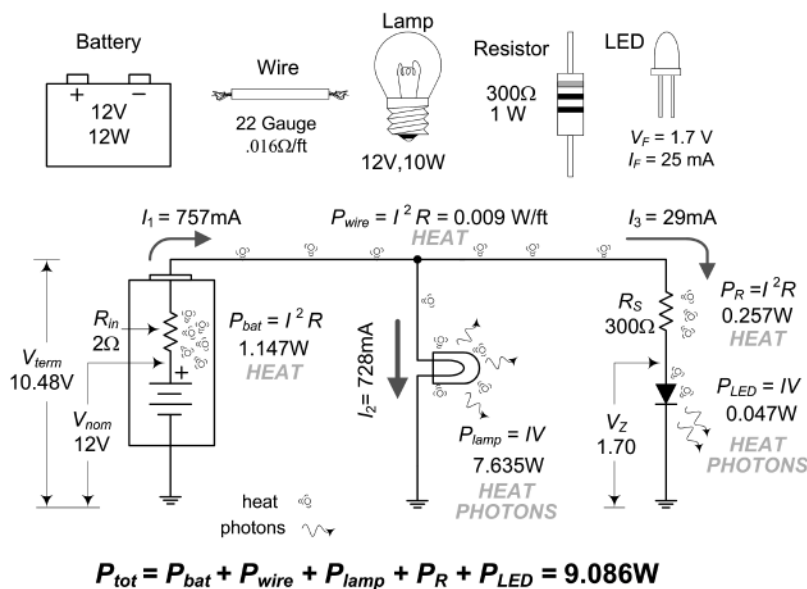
Battery

+ −

12V
12W

Wire

22 Gauge
.016Ω/ft

Lamp

12V,10W

Resistor

300Ω
1 W

LED

$V_F$ = 1.7 V
$I_F$ = 25 mA

$I_1$ = 757mA

$P_{wire} = I^2R$ = 0.009 W/ft
HEAT

$I_3$ = 29mA

$R_{in}$
2Ω

$P_{bat} = I^2R$
1.147W
HEAT

$V_{term}$
10.48V

$V_{nom}$
12V

+

$I_2$ = 728mA

$P_{lamp} = IV$
7.635W
HEAT
PHOTONS

$R_S$
300Ω

$P_R = I^2R$
0.257W
HEAT

$P_{LED} = IV$
0.047W
HEAT
PHOTONS

$V_Z$
1.70

heat

photons

$P_{tot} = P_{bat} + P_{wire} + P_{lamp} + P_R + P_{LED}$ = 9.086W